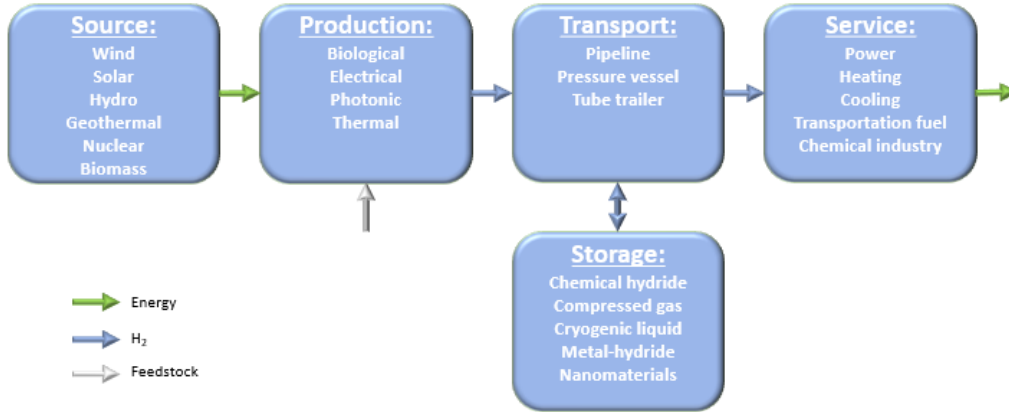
Source:
Wind
Solar
Hydro
Geothermal
Nuclear
Biomass

Production:
Biological
Electrical
Photonic
Thermal

Transport:
Pipeline
Pressure vessel
Tube trailer

Service:
Power
Heating
Cooling
Transportation fuel
Chemical industry

Storage:
Chemical hydride
Compressed gas
Cryogenic liquid
Metal-hydride
Nanomaterials

Energy
$H_2$
Feedstock